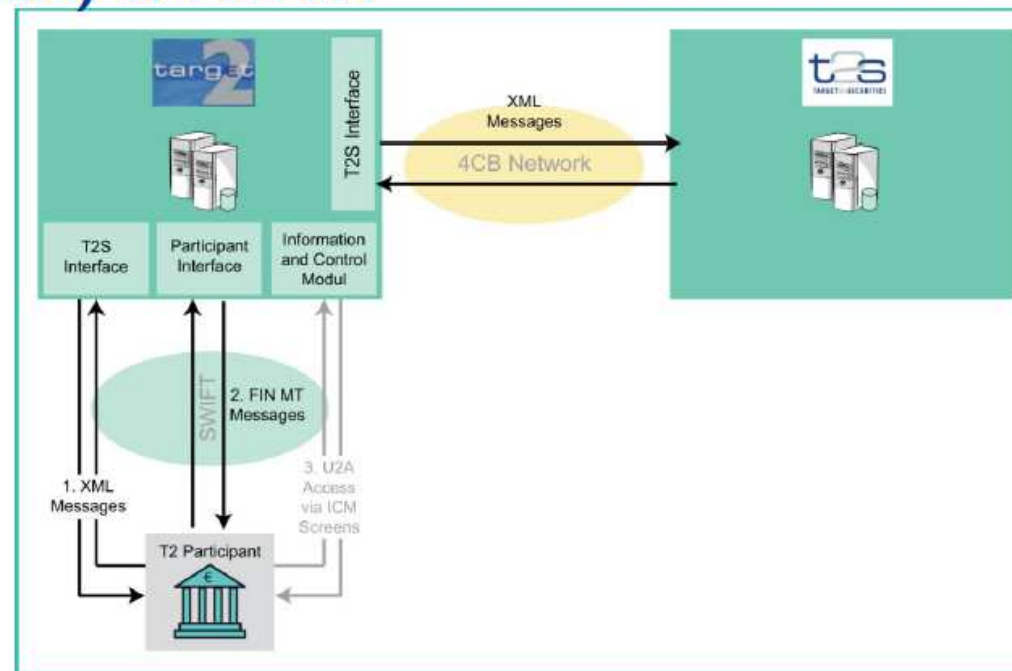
target2

T2S Interface

XML Messages

4CB Network

t2s

TARGET2-SECURITIES

T2S Interface

Participant Interface

Information and Control Modul

SWIFT

2. FIN MT Messages

1. XML Messages

3. U2A Access via ICM Screens

T2 Participant